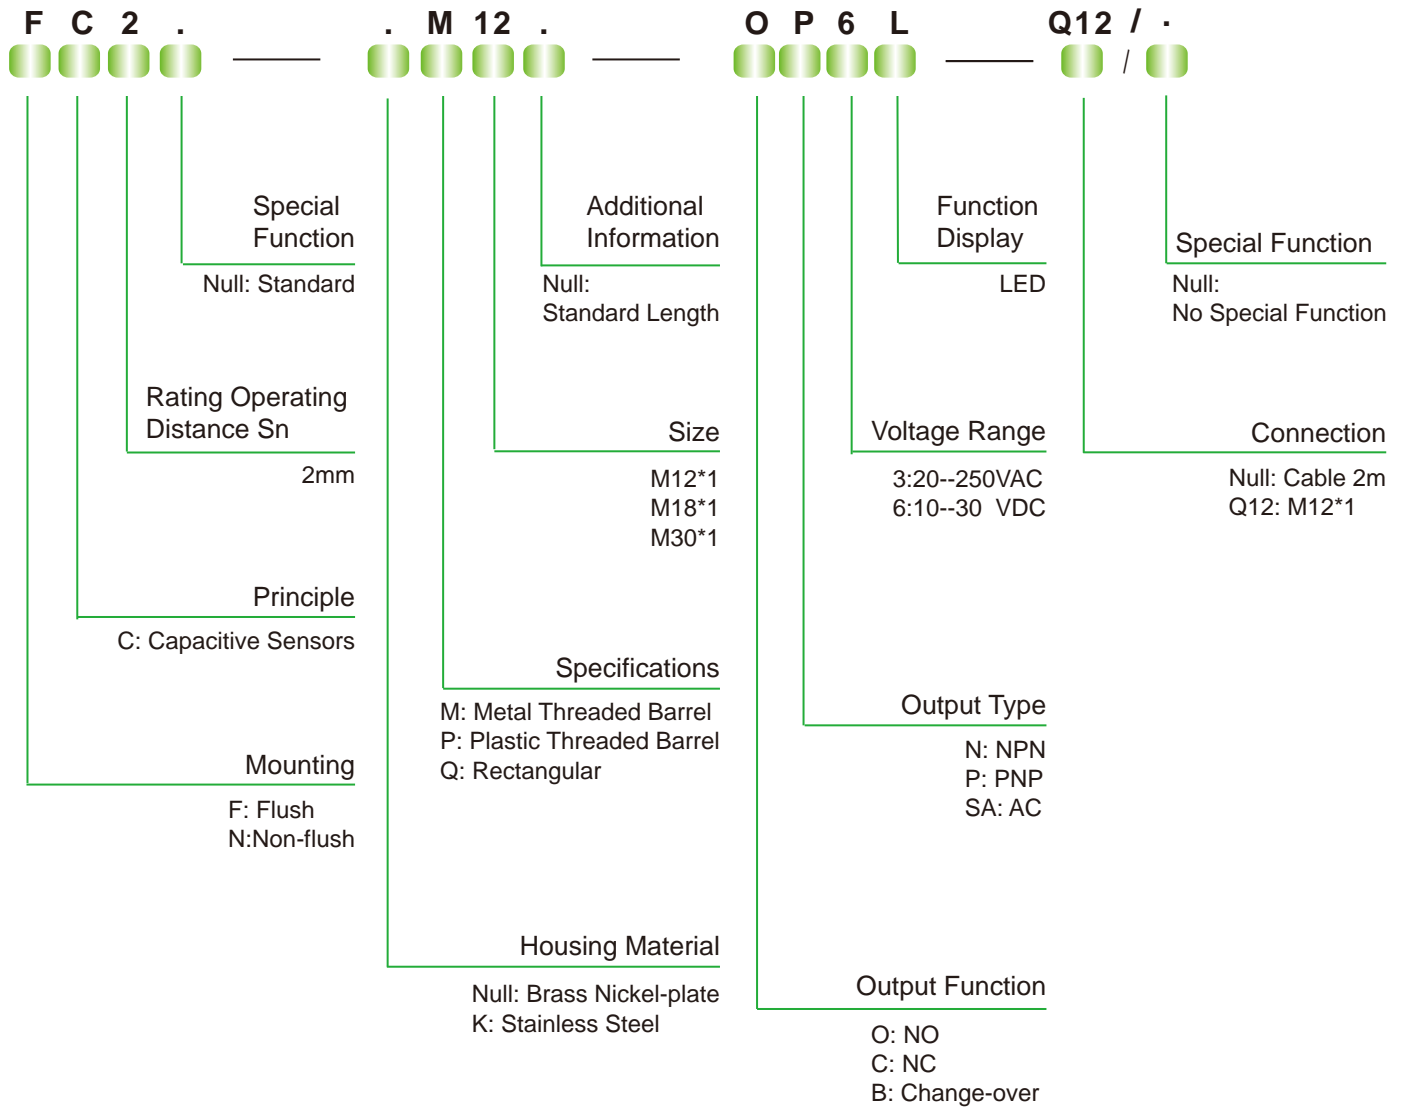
F C 2 . — . M 12 . — O P 6 L — Q12 / ·

/

Special Function
Null: Standard

Rating Operating Distance Sn
2mm

Principle
C: Capacitive Sensors

Mounting
F: Flush
N:Non-flush

Additional Information
Null:
Standard Length

Size
M12*1
M18*1
M30*1

Specifications
M: Metal Threaded Barrel
P: Plastic Threaded Barrel
Q: Rectangular

Housing Material
Null: Brass Nickel-plate
K: Stainless Steel

Function Display
LED

Voltage Range
3:20--250VAC
6:10--30 VDC

Output Type
N: NPN
P: PNP
SA: AC

Output Function
O: NO
C: NC
B: Change-over

Special Function
Null:
No Special Function

Connection
Null: Cable 2m
Q12: M12*1